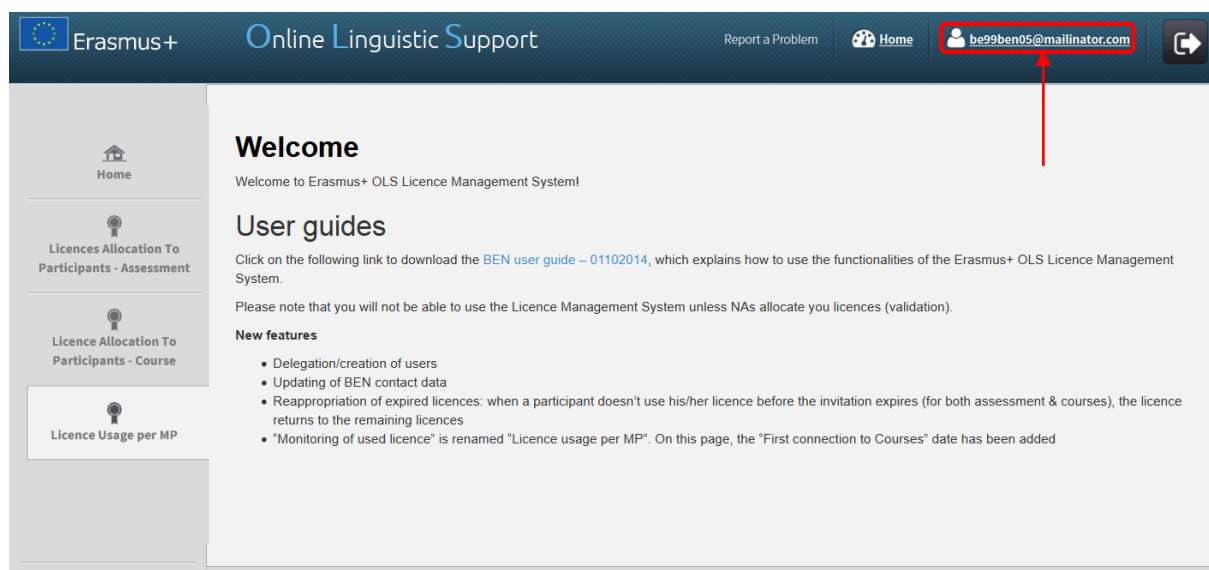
Erasmus+

Online Linguistic Support

Report a Problem

Home

be99ben05@mailinator.com

Home

Licences Allocation To Participants - Assessment

Licence Allocation To Participants - Course

Licence Usage per MP

Welcome

Welcome to Erasmus+ OLS Licence Management System!

User guides

Click on the following link to download the BEN user guide – 01102014, which explains how to use the functionalities of the Erasmus+ OLS Licence Management System.

Please note that you will not be able to use the Licence Management System unless NAs allocate you licences (validation).

New features

- Delegation/creation of users
- Updating of BEN contact data
- Reappropriation of expired licences: when a participant doesn't use his/her licence before the invitation expires (for both assessment & courses), the licence returns to the remaining licences
- "Monitoring of used licence" is renamed "Licence usage per MP". On this page, the "First connection to Courses" date has been added